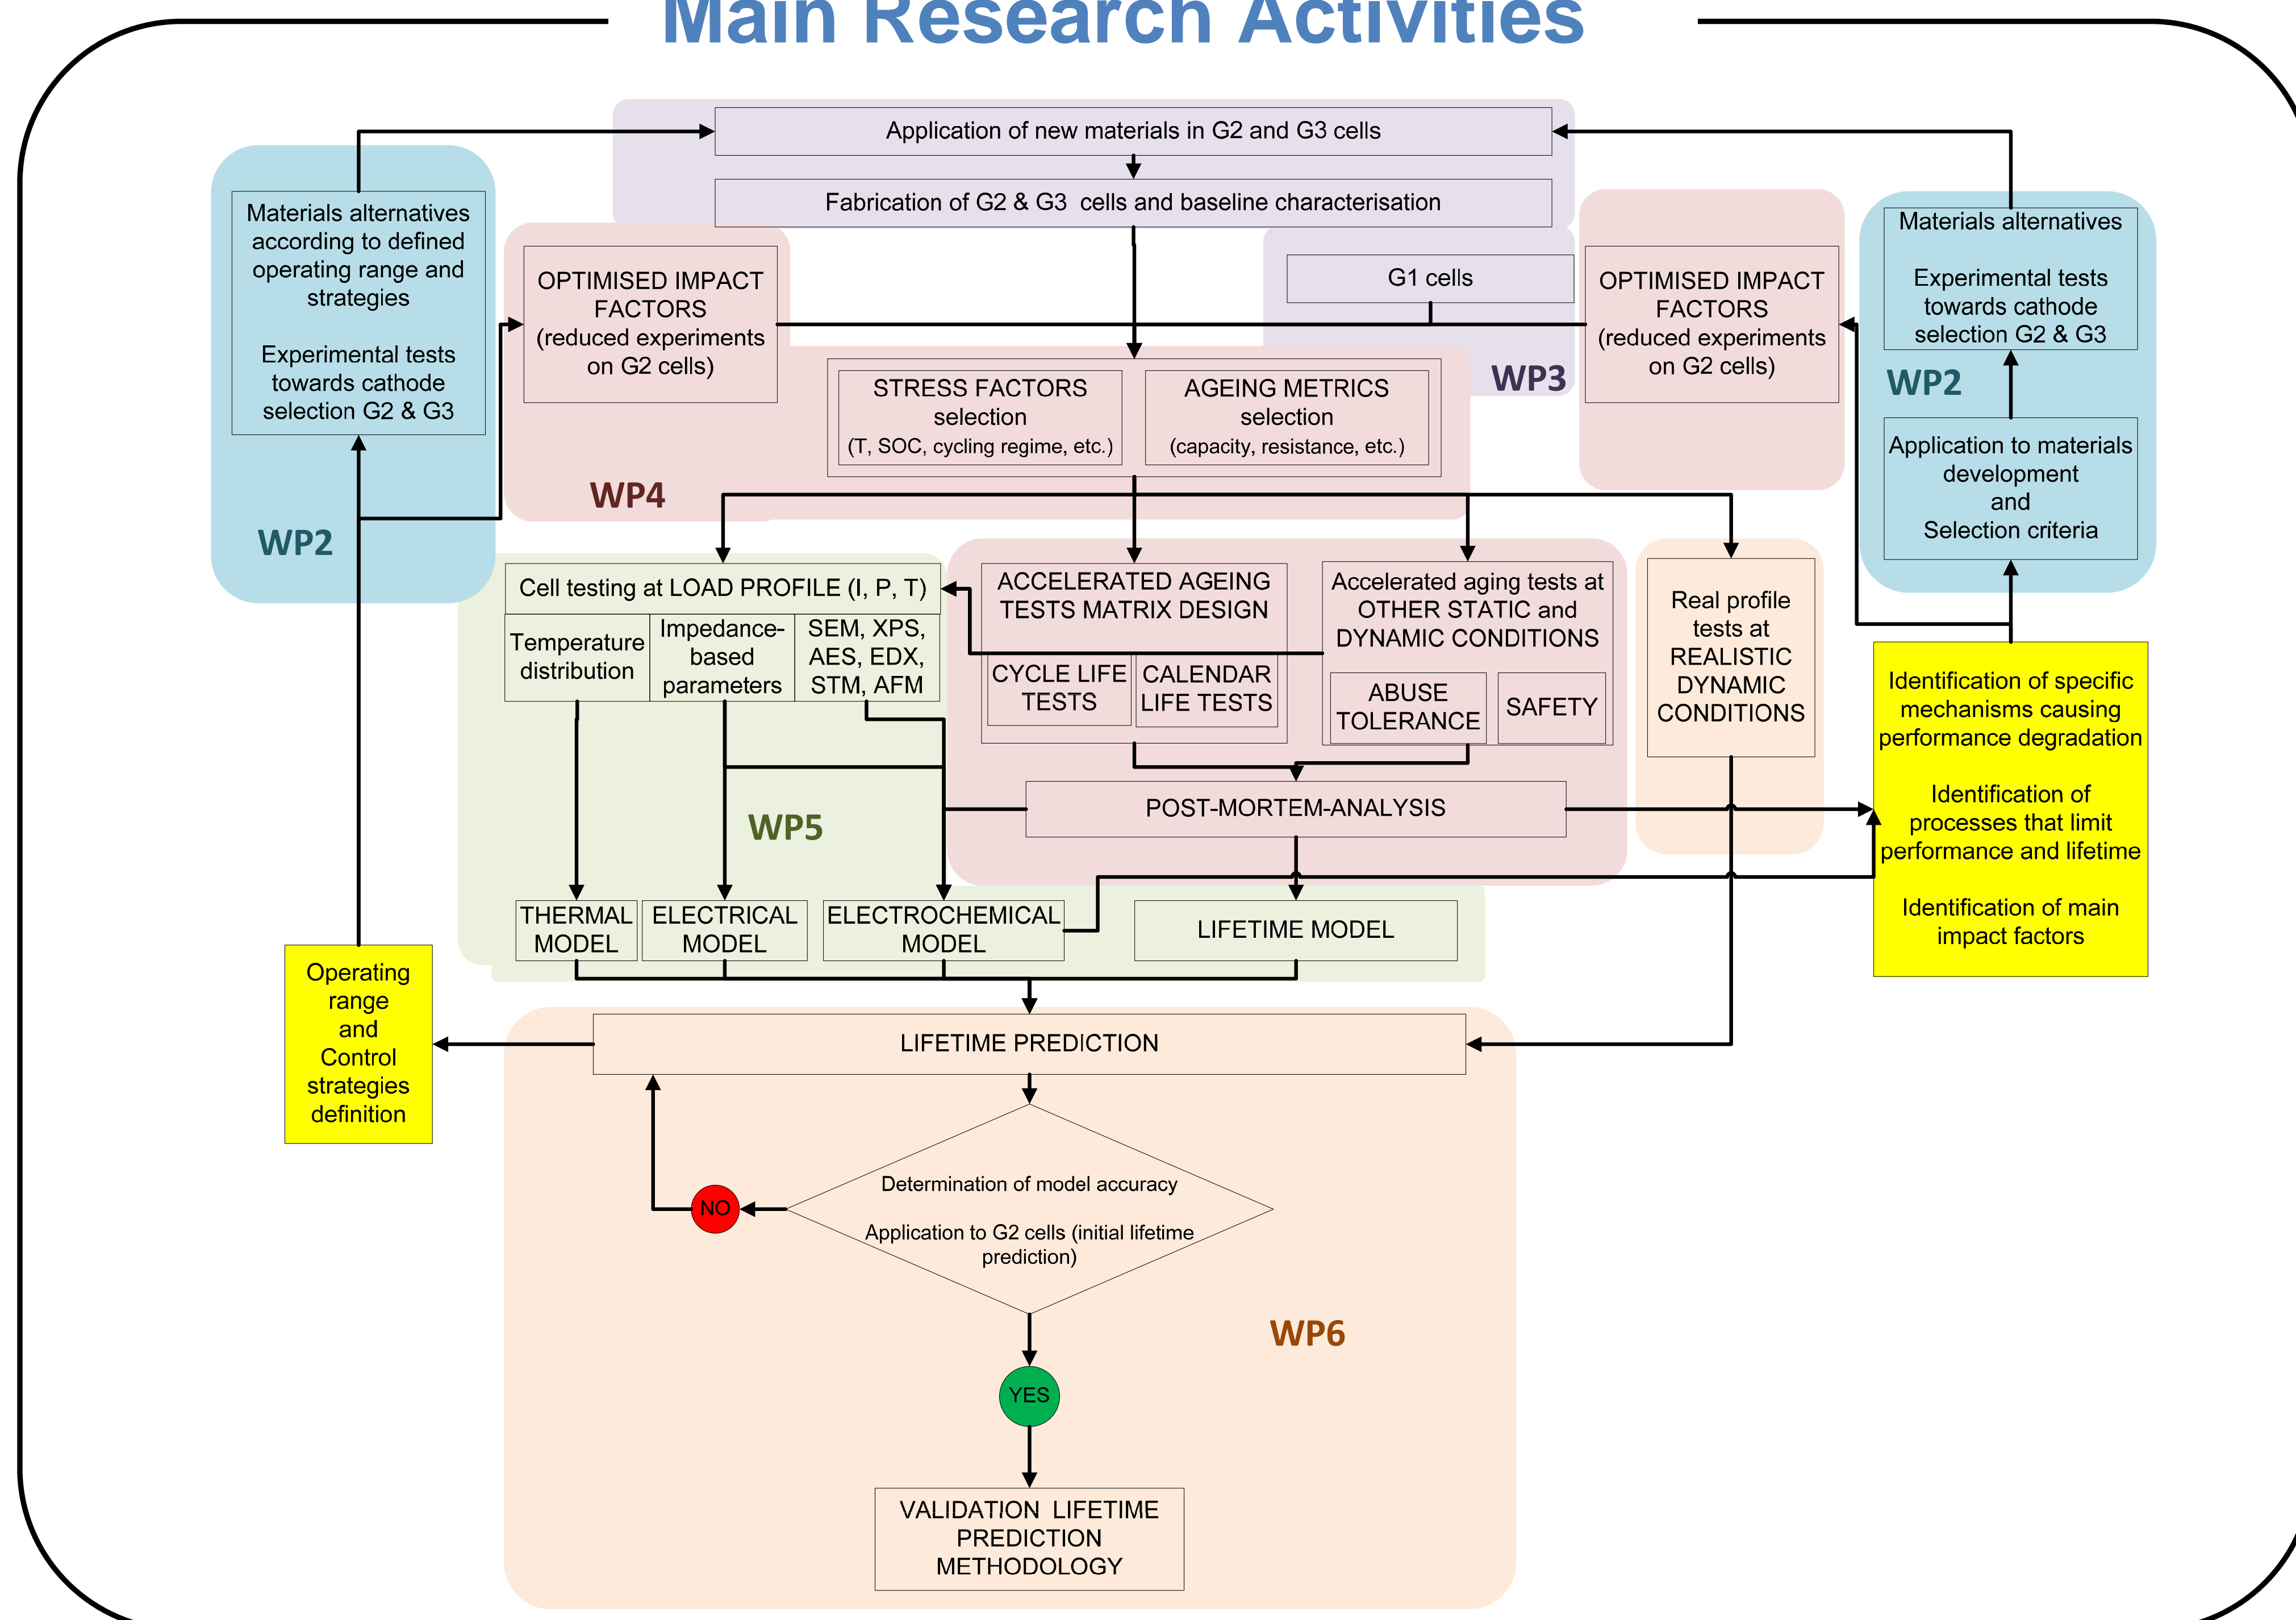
Main Research Activities

Application of new materials in G2 and G3 cells

Fabrication of G2 & G3 cells and baseline characterisation

Materials alternatives according to defined operating range and strategies

Experimental tests towards cathode selection G2 & G3

WP2

OPTIMISED IMPACT FACTORS (reduced experiments on G2 cells)

G1 cells

WP3

OPTIMISED IMPACT FACTORS (reduced experiments on G2 cells)

Materials alternatives

Experimental tests towards cathode selection G2 & G3

WP2

STRESS FACTORS selection (T, SOC, cycling regime, etc.)

AGEING METRICS selection (capacity, resistance, etc.)

WP4

Application to materials development and Selection criteria

Cell testing at LOAD PROFILE (I, P, T)

Temperature distribution

Impedance-based parameters

SEM, XPS, AES, EDX, STM, AFM

ACCELERATED AGEING TESTS MATRIX DESIGN

CYCLE LIFE TESTS

CALENDAR LIFE TESTS

Accelerated aging tests at OTHER STATIC and DYNAMIC CONDITIONS

ABUSE TOLERANCE

SAFETY

Real profile tests at REALISTIC DYNAMIC CONDITIONS

Identification of specific mechanisms causing performance degradation

Identification of processes that limit performance and lifetime

Identification of main impact factors

WP5

POST-MORTEM-ANALYSIS

THERMAL MODEL

ELECTRICAL MODEL

ELECTROCHEMICAL MODEL

LIFETIME MODEL

Operating range and Control strategies definition

LIFETIME PREDICTION

NO

Determination of model accuracy

Application to G2 cells (initial lifetime prediction)

WP6

YES

VALIDATION LIFETIME PREDICTION METHODOLOGY